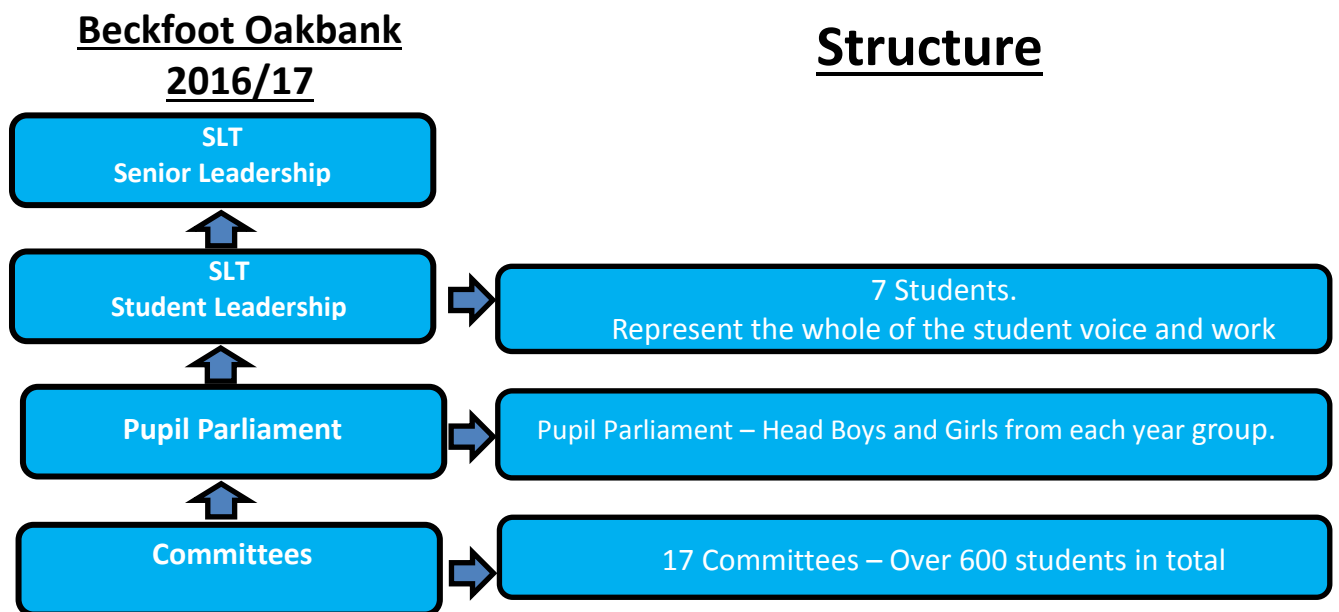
Beckfoot Oakbank 2016/17

Structure

SLT
Senior Leadership

SLT
Student Leadership

7 Students.
Represent the whole of the student voice and work

Pupil Parliament

Pupil Parliament – Head Boys and Girls from each year group.

Committees

17 Committees – Over 600 students in total